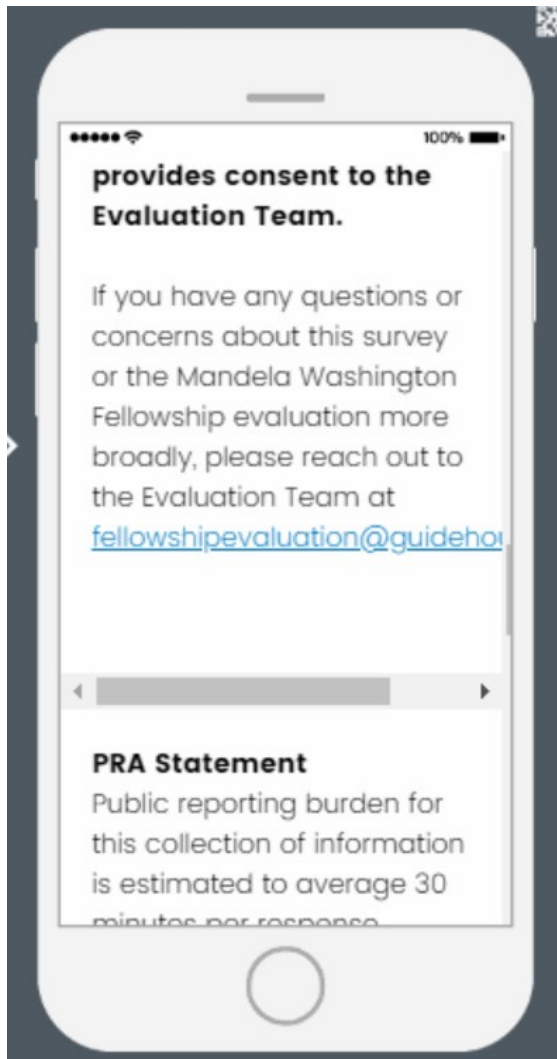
100%

provides consent to the Evaluation Team.

If you have any questions or concerns about this survey or the Mandela Washington Fellowship evaluation more broadly, please reach out to the Evaluation Team at fellowshipevaluation@guideho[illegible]

PRA Statement
Public reporting burden for this collection of information is estimated to average 30 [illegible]